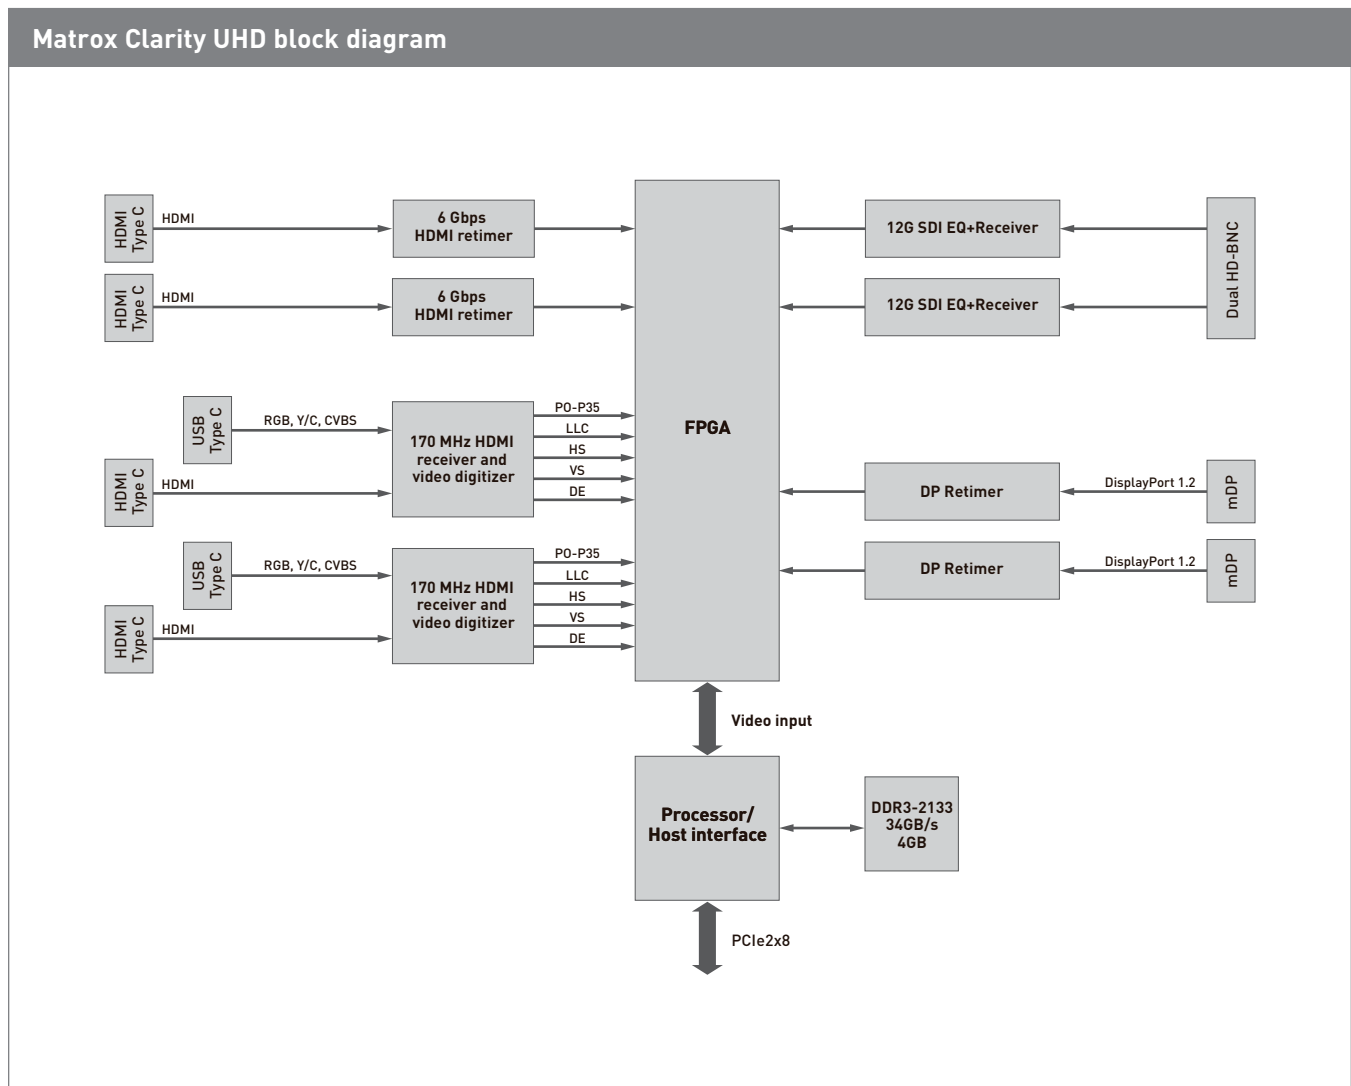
Matrox Clarity UHD block diagram

HDMI Type C
HDMI
6 Gbps HDMI retimer

HDMI Type C
HDMI
6 Gbps HDMI retimer

USB Type C
RGB, Y/C, CVBS
HDMI Type C
HDMI
170 MHz HDMI receiver and video digitizer
P0-P35
LLC
HS
VS
DE

USB Type C
RGB, Y/C, CVBS
HDMI Type C
HDMI
170 MHz HDMI receiver and video digitizer
P0-P35
LLC
HS
VS
DE

FPGA

12G SDI EQ+Receiver
12G SDI EQ+Receiver
Dual HD-BNC

DP Retimer
DisplayPort 1.2
mDP

DP Retimer
DisplayPort 1.2
mDP

Video input

Processor/ Host interface

DDR3-2133 34GB/s 4GB

PCIe2x8